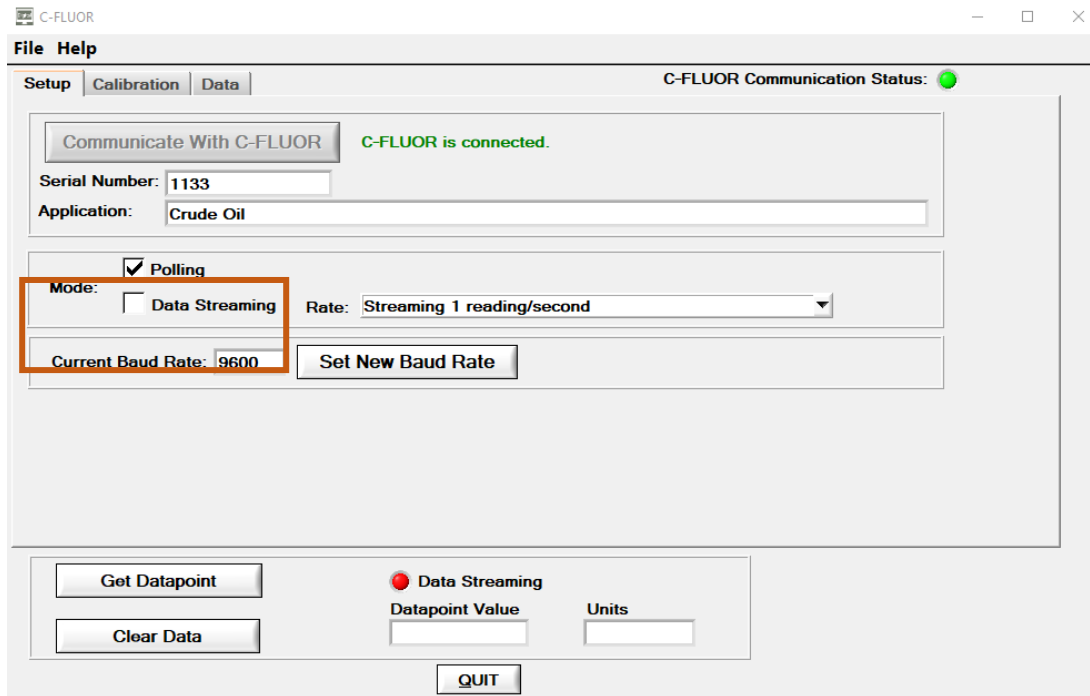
C-FLUOR

File Help

Setup Calibration Data

C-FLUOR Communication Status:

Communicate With C-FLUOR

C-FLUOR is connected.

Serial Number: 1133

Application: Crude Oil

Mode:

Polling

Data Streaming

Rate: Streaming 1 reading/second

Current Baud Rate: 9600

Set New Baud Rate

Get Datapoint

Data Streaming

Datapoint Value

Units

Clear Data

QUIT